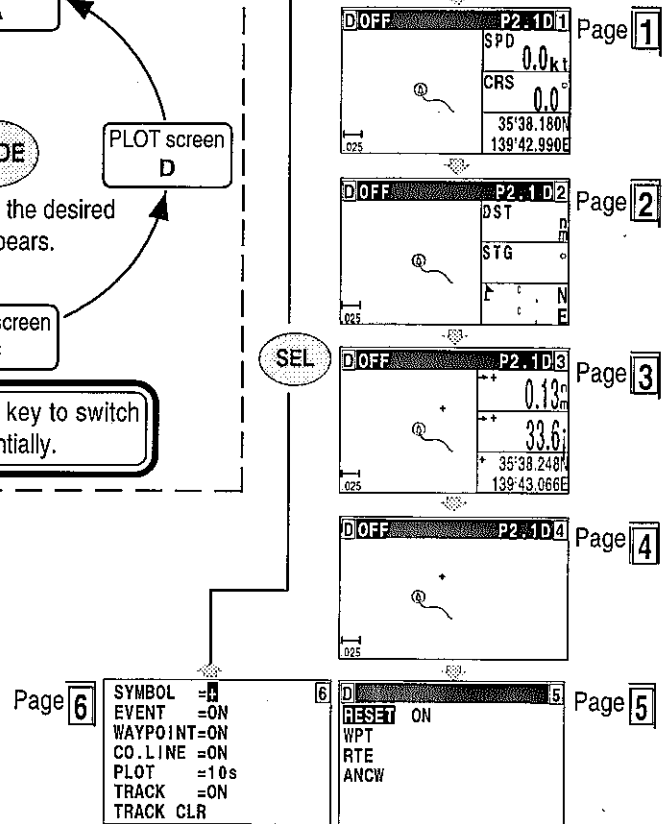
DE

PLOT screen
D

the desired
pears.

creen

key to switch
ntially.

SEL

D OFF P2.1D 1
SPD
0.0kt
CRS
0.0°
35°38.180N
139°42.990E
.025
Page 1

D OFF P2.1D 2
DST
nm
STG
°
N
E
.025
Page 2

D OFF P2.1D 3
0.13nm
33.6
35°38.248N
139°43.066E
.025
Page 3

D OFF P2.1D 4
.025
Page 4

Page 6
SYMBOL =
EVENT =ON
WAYPOINT=ON
CO.LINE =ON
PLOT =10s
TRACK =ON
TRACK CLR
6

D 5
RESET ON
WPT
RTE
ANCW
Page 5